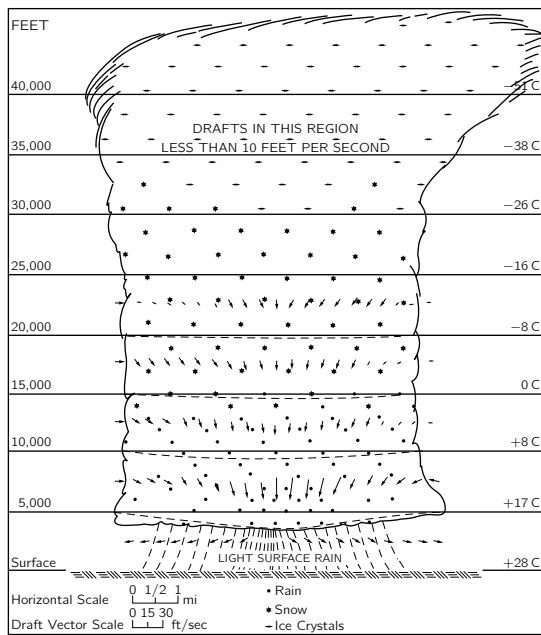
FEET

40,000 −51 C

DRAFTS IN THIS REGION
LESS THAN 10 FEET PER SECOND

35,000 −38 C

30,000 −26 C

25,000 −16 C

20,000 −8 C

15,000 0 C

10,000 +8 C

5,000 +17 C

Surface LIGHT SURFACE RAIN +28 C

Horizontal Scale 0 1/2 1 mi
Draft Vector Scale 0 15 30 ft/sec

• Rain
* Snow
− Ice Crystals